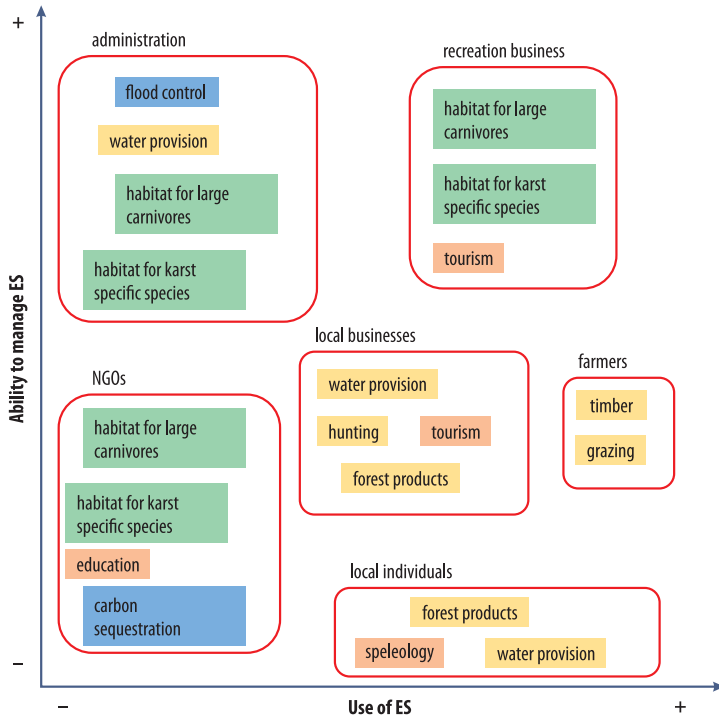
+

administration

flood control

water provision

habitat for large carnivores

habitat for karst specific species

recreation business

habitat for large carnivores

habitat for karst specific species

tourism

Ability to manage ES

local businesses

water provision

hunting

tourism

forest products

farmers

timber

grazing

NGOs

habitat for large carnivores

habitat for karst specific species

education

carbon sequestration

local individuals

forest products

speleology

water provision

–

–

Use of ES

+